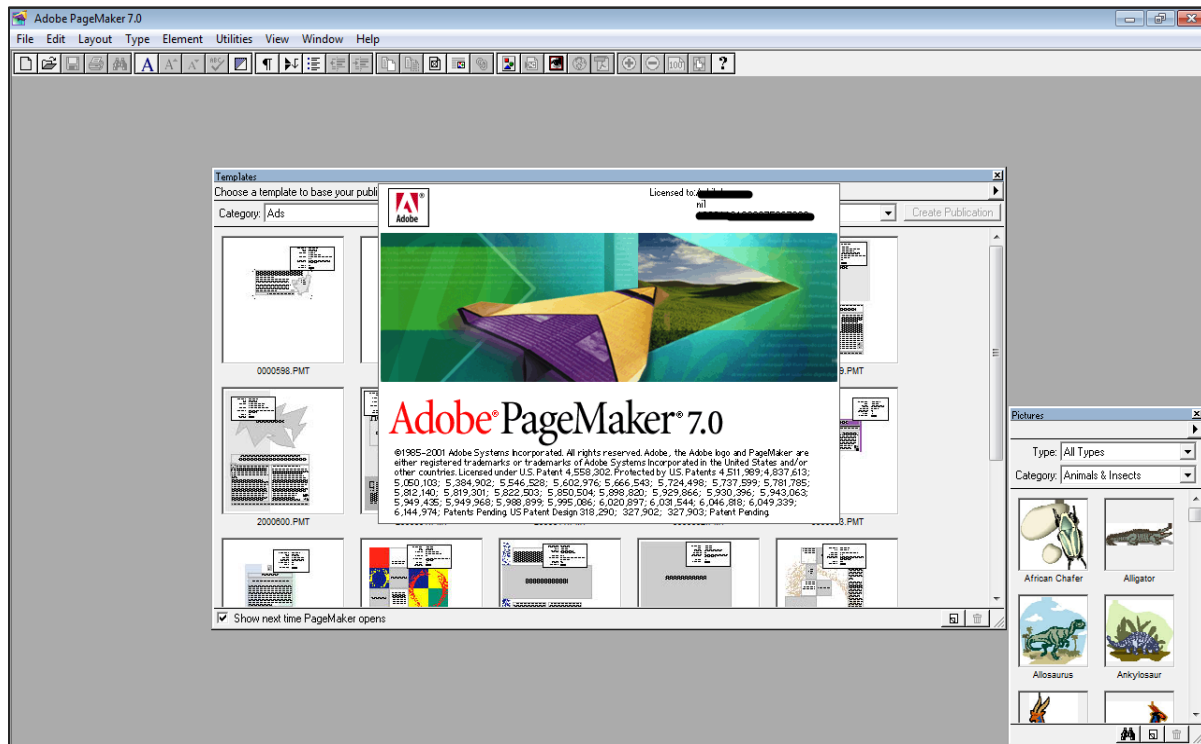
Adobe PageMaker 7.0

File Edit Layout Type Element Utilities View Window Help

Templates

Choose a template to base your publi

Category: Ads

Create Publication

0000598.PMT

9.PMT

2000600.PMT

3.PMT

Show next time PageMaker opens

Adobe

Licensed to: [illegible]
nil
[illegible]

Adobe® PageMaker® 7.0

©1985–2001 Adobe Systems Incorporated. All rights reserved. Adobe, the Adobe logo and PageMaker are either registered trademarks or trademarks of Adobe Systems Incorporated in the United States and/or other countries. Licensed under U.S. Patent 4,558,302. Protected by U.S. Patents 4,511,989; 4,837,613; 5,050,103; 5,384,902; 5,546,528; 5,602,976; 5,666,543; 5,724,498; 5,737,599; 5,781,785; 5,812,140; 5,819,301; 5,822,503; 5,850,504; 5,898,820; 5,929,866; 5,930,396; 5,943,063; 5,949,435; 5,949,968; 5,988,899; 5,995,086; 6,020,897; 6,031,544; 6,046,818; 6,049,339; 6,144,974; Patents Pending US Patent Design 318,290; 327,902; 327,903; Patent Pending.

Pictures

Type: All Types

Category: Animals & Insects

African Chafer

Alligator

Allosaurus

Ankylosaur